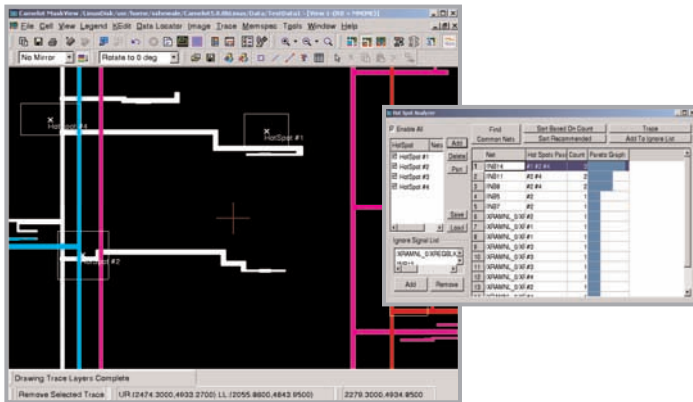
Camelot MaskView - LinuxDisk:/usr/home/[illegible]/Camelot5.4/Atmos/Data/TestData1 - [View 1 (NO + MNOME)]

File Cell View Legend KEdit Data Locator Image Trace Memspec Tools Window Help

No Mirror | Rotate to 0 deg

HotSpot #4
HotSpot #1
HotSpot #2

Hot Spot Analyzer

Enable All
Find Common Nets
Sort Based On Count
Sort Recommended
Trace
Add To Ignore List

| HotSpot | Nets |
|---|---|
| HotSpot #1 | |
| HotSpot #2 | |
| HotSpot #3 | |
| HotSpot #4 | |

Add
Delete
Pan
Save
Load

Ignore Signal List
XRAMN_0.XREGBLK
Add
Remove

| | Net | Hot Spots Pass | Count | Pareto Graph |
|---|---|---|---|---|
| 1 | INB14 | #1 #2 #4 | 3 | |
| 2 | INB11 | #2 #4 | 2 | |
| 3 | INB8 | #2 #4 | 2 | |
| 4 | INB5 | #2 | 1 | |
| 5 | INB7 | #2 | 1 | |
| 6 | XRAMN_0.XF | #2 | 1 | |
| 7 | XRAMN_0.XF | #1 | 1 | |
| 8 | XRAMN_0.XF | #3 | 1 | |
| 9 | XRAMN_0.XF | #2 | 1 | |
| 10 | XRAMN_0.XF | #3 | 1 | |
| 11 | XRAMN_0.XF | #3 | 1 | |
| 12 | XRAMN_0.XF | #4 | 1 | |
| 13 | XRAMN_0.XF | #2 | 1 | |

Drawing Trace Layers Complete
Remove Selected Trace | UR (2474.3000,4933.2700) LL (2055.8800,4843.9500) | 2279.3000,4934.9500